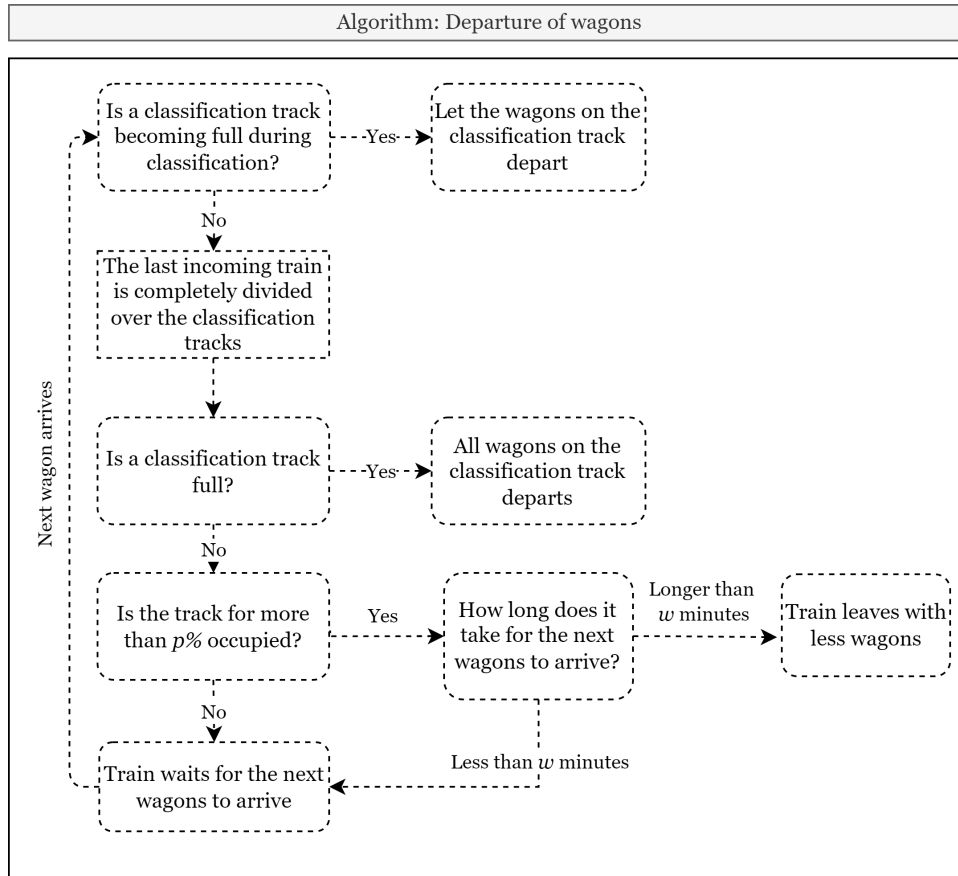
Algorithm: Departure of wagons

Is a classification track becoming full during classification?

Yes

Let the wagons on the classification track depart

No

The last incoming train is completely divided over the classification tracks

Next wagon arrives

Is a classification track full?

Yes

All wagons on the classification track departs

No

Is the track for more than $p\%$ occupied?

Yes

How long does it take for the next wagons to arrive?

Longer than $w$ minutes

Train leaves with less wagons

No

Less than $w$ minutes

Train waits for the next wagons to arrive